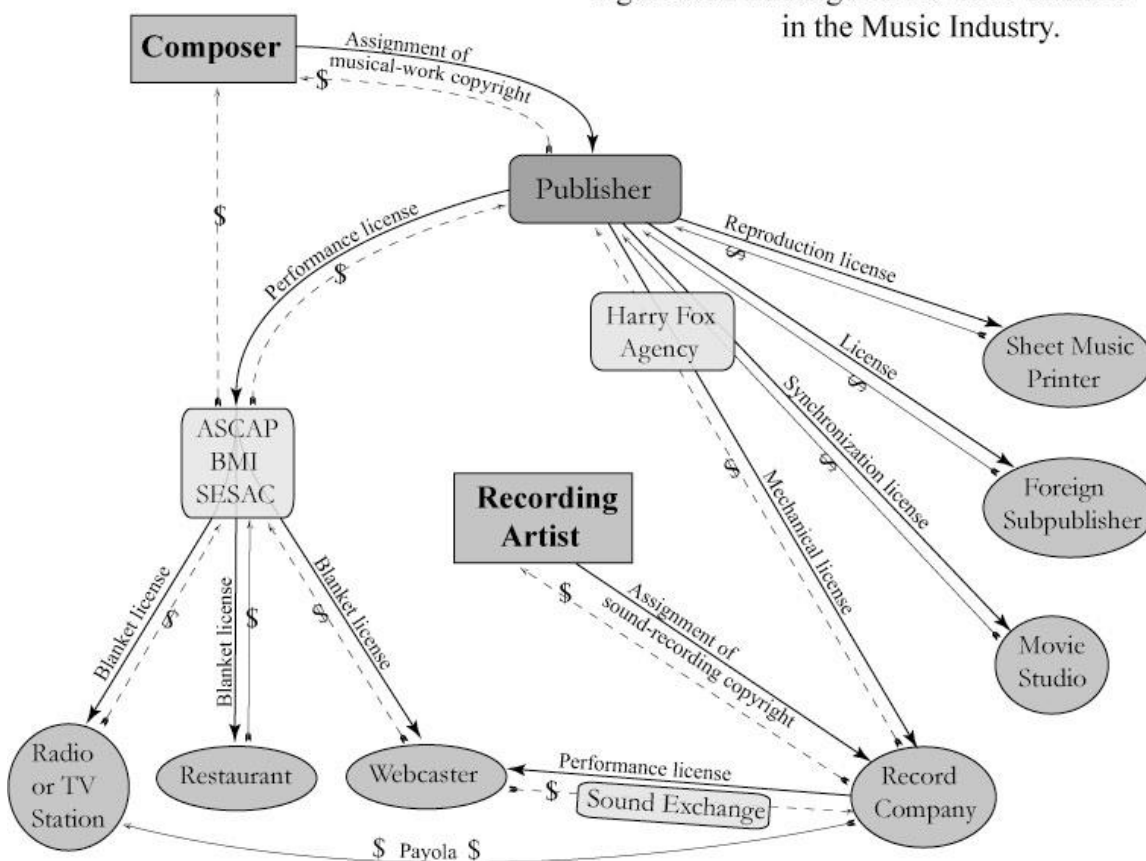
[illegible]
in the Music Industry.

Composer

Assignment of musical-work copyright

$

$

Publisher

Performance license

$

Reproduction license

$

Harry Fox Agency

License

$

Sheet Music Printer

Synchronization license

$

Foreign Subpublisher

Mechanical license

$

ASCAP
BMI
SESAC

Recording Artist

Movie Studio

Blanket license

$

Blanket license

$

Blanket license

$

$

Assignment of sound-recording copyright

Radio or TV Station

Restaurant

Webcaster

Performance license

$

Sound Exchange

Record Company

$ Payola $